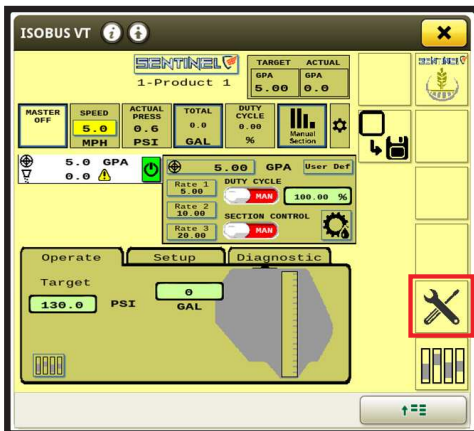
ISOBUS VT

SENTINEL

1-Product 1

| TARGET | ACTUAL |
|---|---|
| GPA | GPA |
| 5.00 | 0.0 |

MASTER OFF

| SPEED | ACTUAL PRESS | TOTAL | DUTY CYCLE |
|---|---|---|---|
| 5.0 | 0.6 | 0.0 | 0.00 |
| MPH | PSI | GAL | % |

Manual Section

5.0 GPA
0.0

5.00 GPA User Def

Rate 1 5.00
Rate 2 10.00
Rate 3 20.00

DUTY CYCLE
MAN
100.00 %

SECTION CONTROL
MAN

Operate
Setup
Diagnostic

Target
130.0 PSI

0
GAL